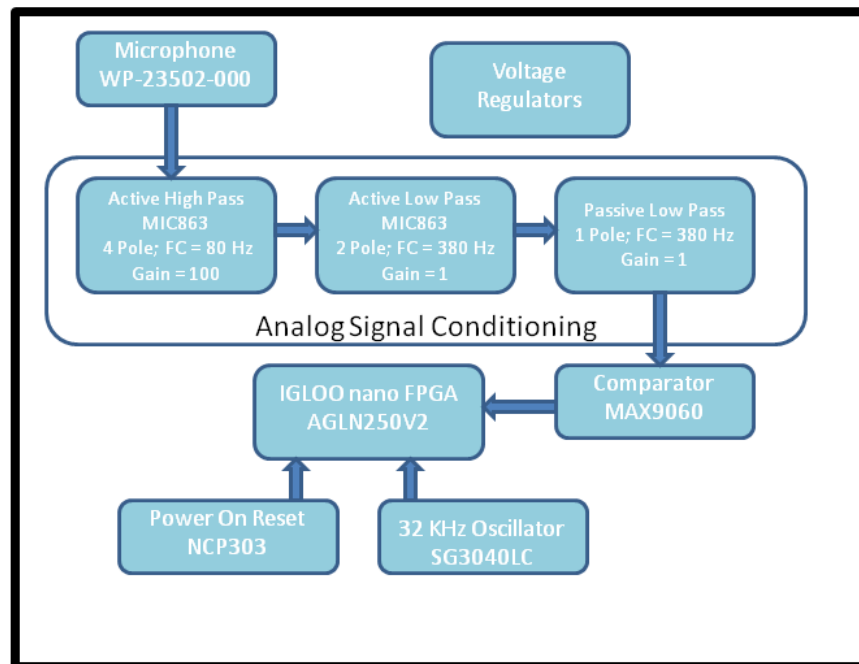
Microphone
WP-23502-000

Voltage
Regulators

Active High Pass
MIC863
4 Pole; FC = 80 Hz
Gain = 100

Active Low Pass
MIC863
2 Pole; FC = 380 Hz
Gain = 1

Passive Low Pass
1 Pole; FC = 380 Hz
Gain = 1

Analog Signal Conditioning

IGLOO nano FPGA
AGLN250V2

Comparator
MAX9060

Power On Reset
NCP303

32 KHz Oscillator
SG3040LC